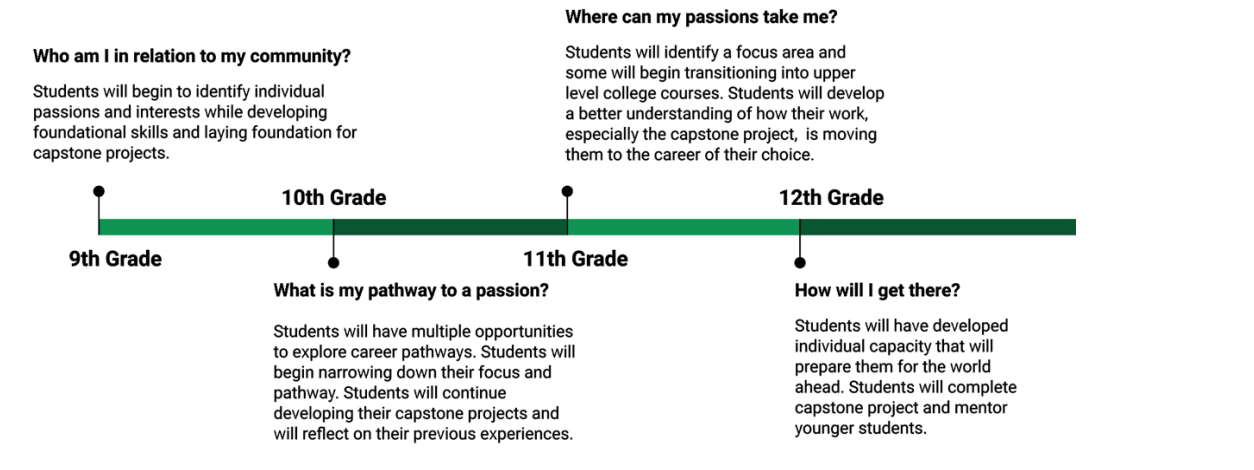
Who am I in relation to my community?

Students will begin to identify individual passions and interests while developing foundational skills and laying foundation for capstone projects.

9th Grade

10th Grade

What is my pathway to a passion?

Students will have multiple opportunities to explore career pathways. Students will begin narrowing down their focus and pathway. Students will continue developing their capstone projects and will reflect on their previous experiences.

Where can my passions take me?

Students will identify a focus area and some will begin transitioning into upper level college courses. Students will develop a better understanding of how their work, especially the capstone project, is moving them to the career of their choice.

11th Grade

12th Grade

How will I get there?

Students will have developed individual capacity that will prepare them for the world ahead. Students will complete capstone project and mentor younger students.